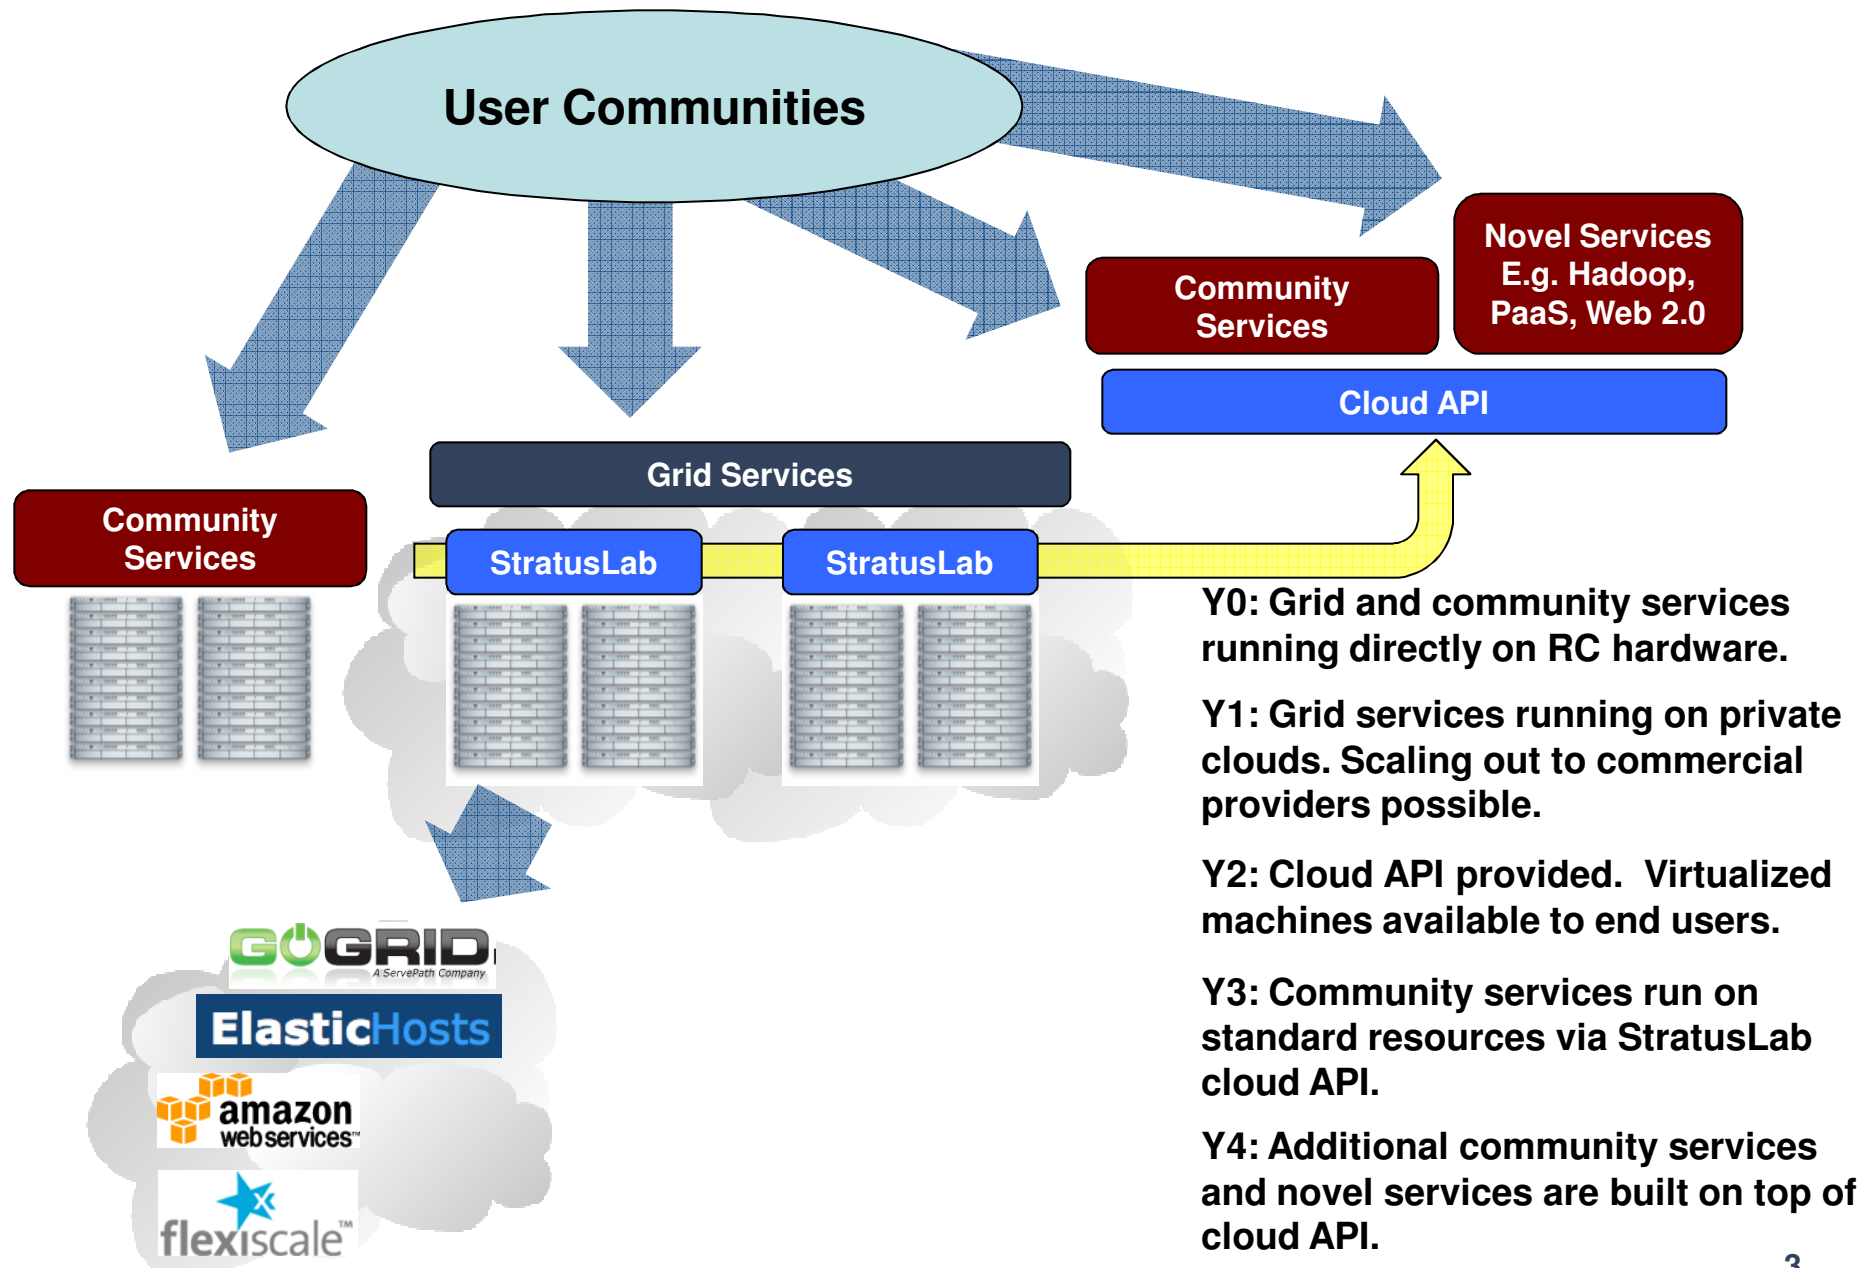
User Communities

Novel Services
E.g. Hadoop,
PaaS, Web 2.0

Community
Services

Cloud API

Grid Services

Community
Services

StratusLab

StratusLab

Y0: Grid and community services running directly on RC hardware.

Y1: Grid services running on private clouds. Scaling out to commercial providers possible.

Y2: Cloud API provided. Virtualized machines available to end users.

Y3: Community services run on standard resources via StratusLab cloud API.

Y4: Additional community services and novel services are built on top of cloud API.

GOGRID
A ServePath Company

ElasticHosts

amazon
webservices™

flexiscale™

3